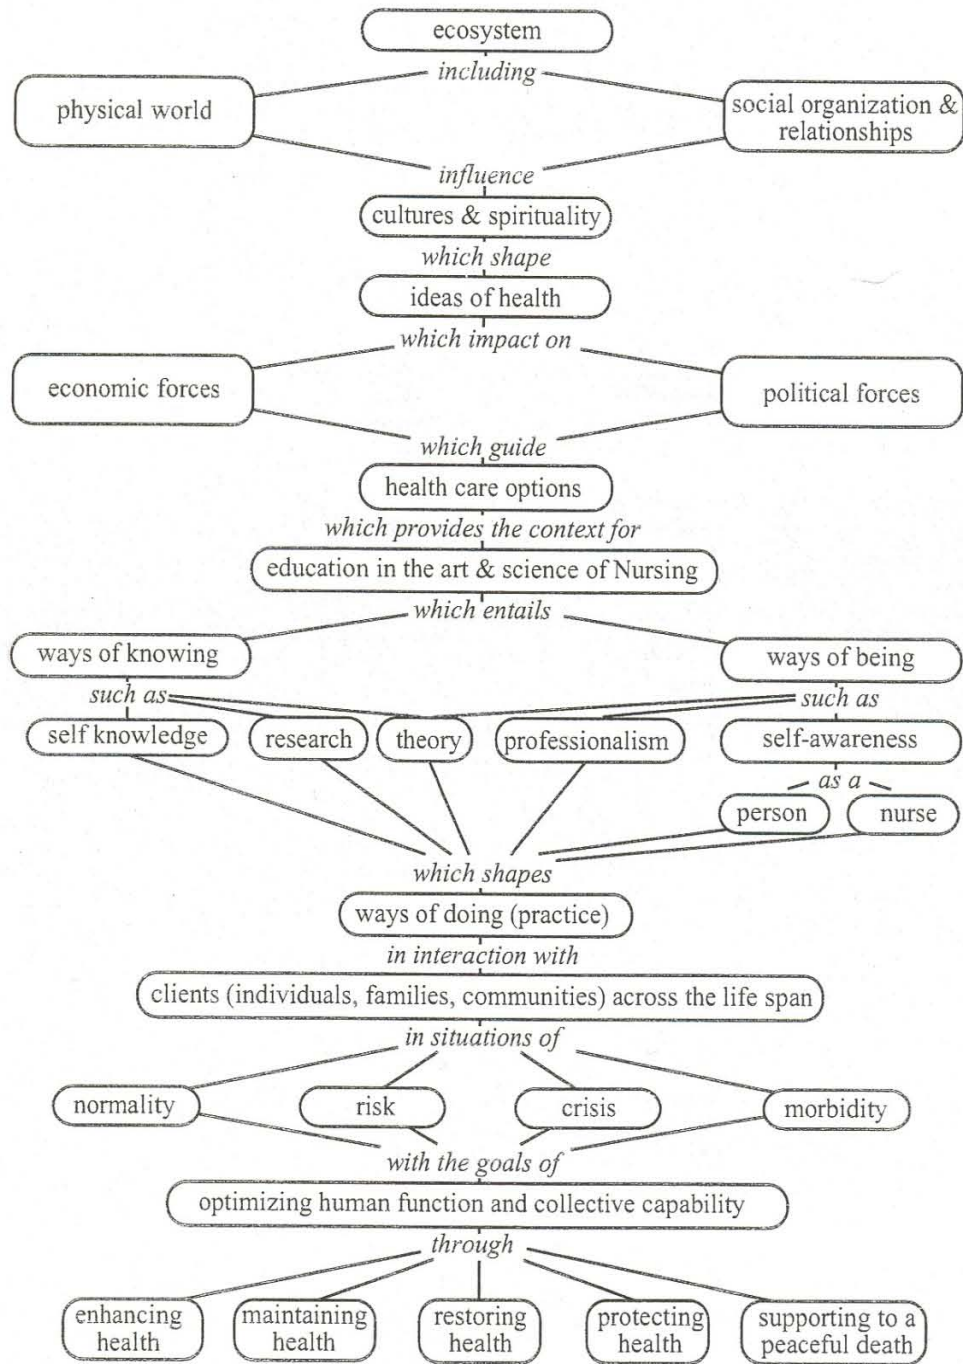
ecosystem

including

physical world

social organization & relationships

influence

cultures & spirituality

which shape

ideas of health

which impact on

economic forces

political forces

which guide

health care options

which provides the context for

education in the art & science of Nursing

which entails

ways of knowing

ways of being

such as

such as

self knowledge

research

theory

professionalism

self-awareness

as a

person

nurse

which shapes

ways of doing (practice)

in interaction with

clients (individuals, families, communities) across the life span

in situations of

normality

risk

crisis

morbidity

with the goals of

optimizing human function and collective capability

through

enhancing health

maintaining health

restoring health

protecting health

supporting to a peaceful death